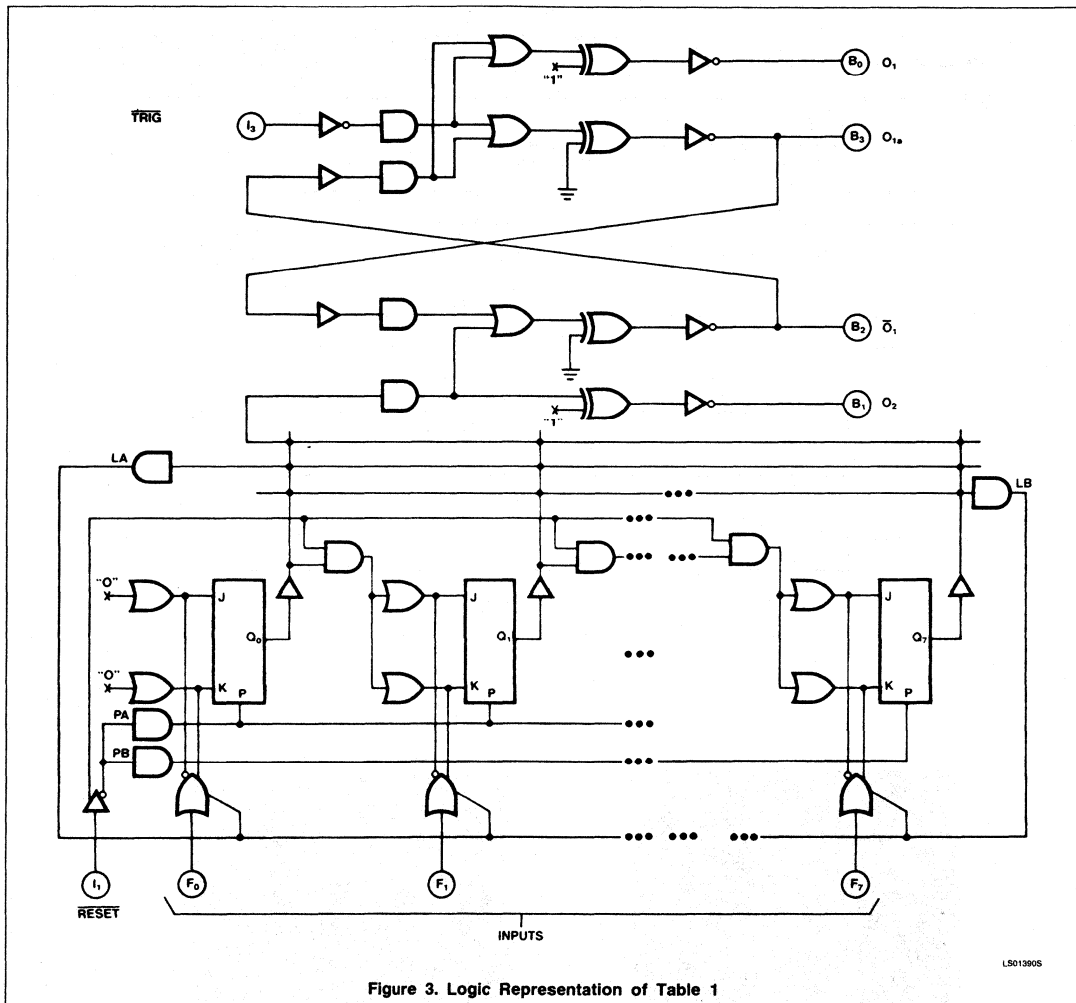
$\overline{TRIG}$

$I_3$

"1"

$B_0$ $O_1$

$B_3$ $O_{1a}$

$B_2$ $\overline{O}_1$

"1"

$B_1$ $O_2$

LA

LB

"O"

"O"

J

K

P

$Q_0$

J

K

P

$Q_1$

J

K

P

$Q_7$

PA

PB

$I_1$

$\overline{RESET}$

$F_0$

$F_1$

$F_7$

INPUTS

LS01390S

Figure 3. Logic Representation of Table 1